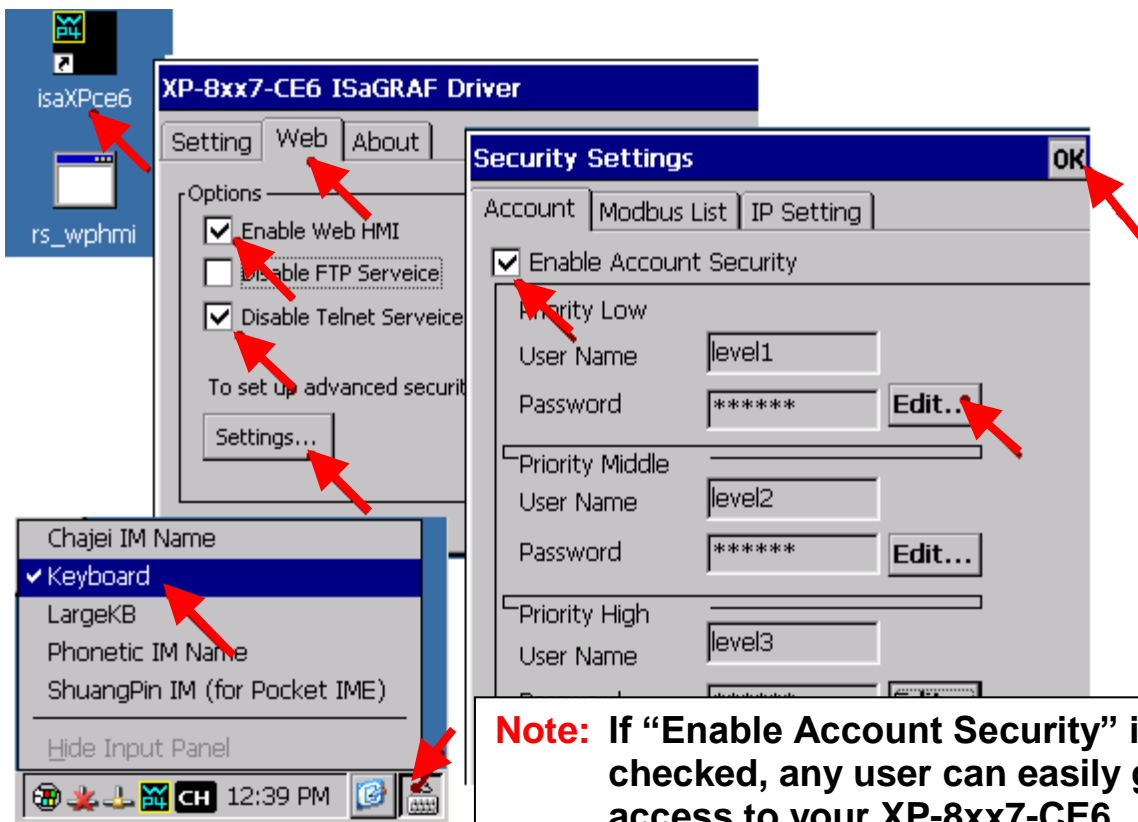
isaXPce6

rs_wphmi

XP-8xx7-CE6 ISaGRAF Driver

Setting | Web | About

Options

Enable Web HMI

Disable FTP Serveice

Disable Telnet Serveice

To set up advanced securi

Settings...

Security Settings

OK

Account | Modbus List | IP Setting

Enable Account Security

Priority Low

User Name level1

Password ****** Edit...

Priority Middle

User Name level2

Password ****** Edit...

Priority High

User Name level3

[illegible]

Chajei IM Name

Keyboard

LargeKB

Phonetic IM Name

ShuangPin IM (for Pocket IME)

Hide Input Panel

CH 12:39 PM

Note: If "Enable Account Security" i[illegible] checked, any user can easily g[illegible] access to your XP-8xx7-CE6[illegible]